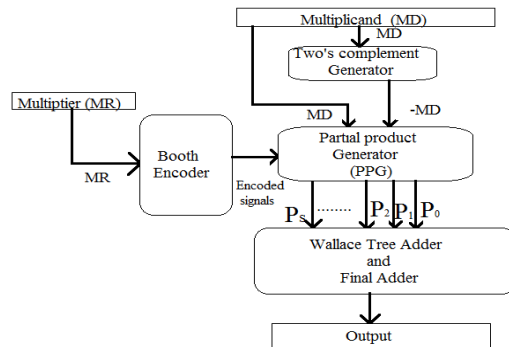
Multiplicand (MD)

MD

Two's complement Generator

Multiptier (MR)

MD

-MD

Booth Encoder

Partial product Generator (PPG)

MR

Encoded signals

$P_s$ ....... $P_2$ $P_1$ $P_0$

Wallace Tree Adder and Final Adder

Output